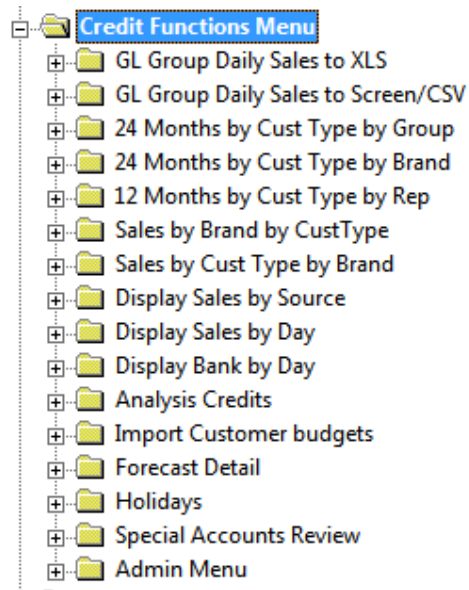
Credit Functions Menu
GL Group Daily Sales to XLS
GL Group Daily Sales to Screen/CSV
24 Months by Cust Type by Group
24 Months by Cust Type by Brand
12 Months by Cust Type by Rep
Sales by Brand by CustType
Sales by Cust Type by Brand
Display Sales by Source
Display Sales by Day
Display Bank by Day
Analysis Credits
Import Customer budgets
Forecast Detail
Holidays
Special Accounts Review
Admin Menu